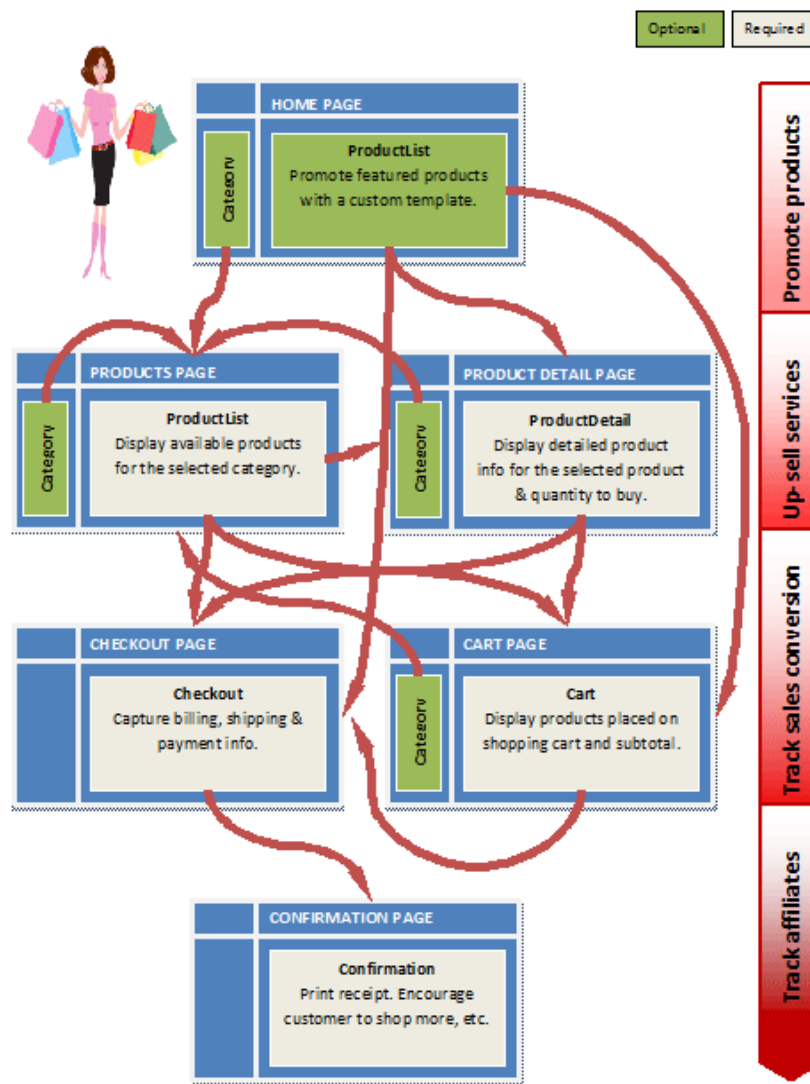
Optional Required

HOME PAGE

Category

ProductList
Promote featured products with a custom template.

PRODUCTS PAGE

Category

ProductList
Display available products for the selected category.

PRODUCT DETAIL PAGE

Category

ProductDetail
Display detailed product info for the selected product & quantity to buy.

CHECKOUT PAGE

Checkout
Capture billing, shipping & payment info.

CART PAGE

Category

Cart
Display products placed on shopping cart and subtotal.

CONFIRMATION PAGE

Confirmation
Print receipt. Encourage customer to shop more, etc.

Promote products

Up-sell services

Track sales conversion

Track affiliates